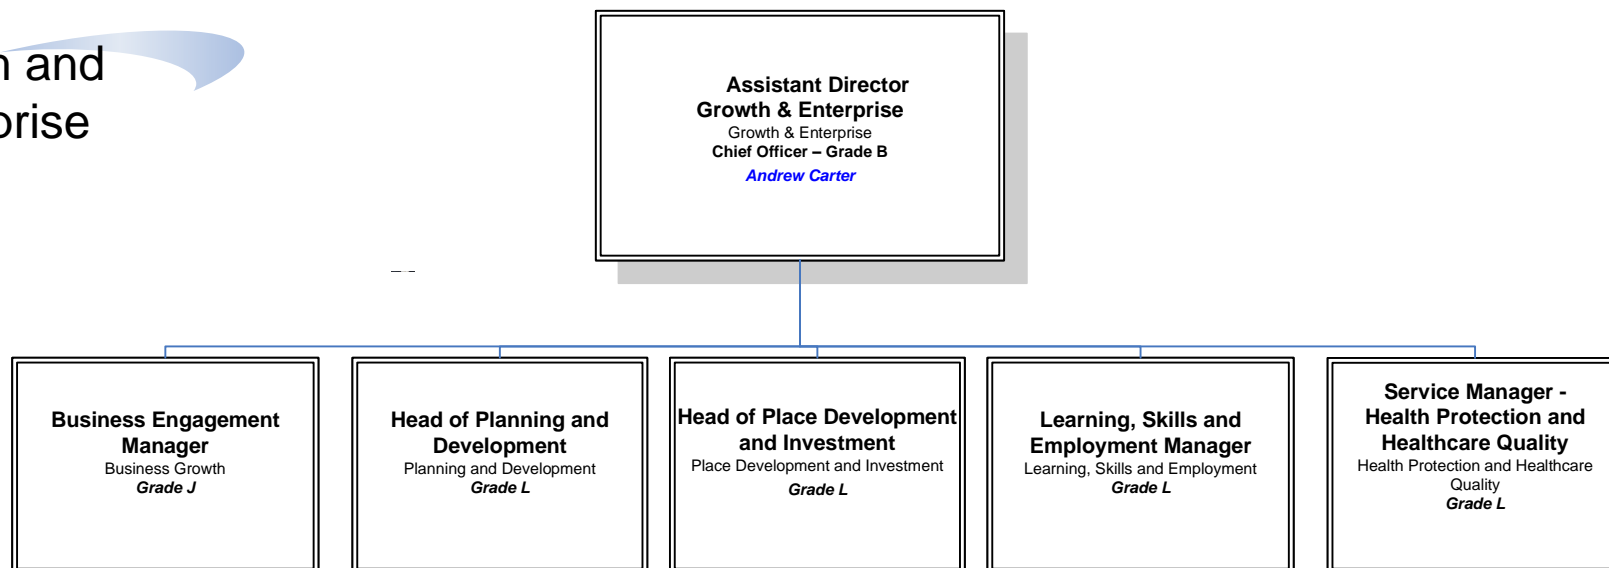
n and
prise

Assistant Director
Growth & Enterprise
Growth & Enterprise
Chief Officer – Grade B
Andrew Carter

Business Engagement Manager
Business Growth
Grade J

Head of Planning and Development
Planning and Development
Grade L

Head of Place Development and Investment
Place Development and Investment
Grade L

Learning, Skills and Employment Manager
Learning, Skills and Employment
Grade L

Service Manager - Health Protection and Healthcare Quality
Health Protection and Healthcare Quality
Grade L